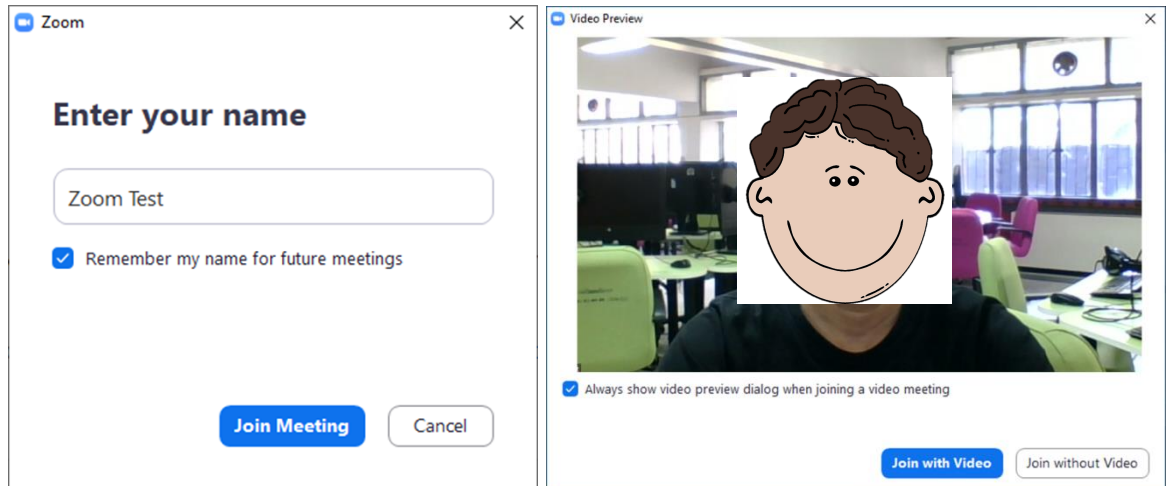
Zoom

Enter your name

Zoom Test

Remember my name for future meetings

Join Meeting

Cancel

Video Preview

Always show video preview dialog when joining a video meeting

Join with Video

Join without Video